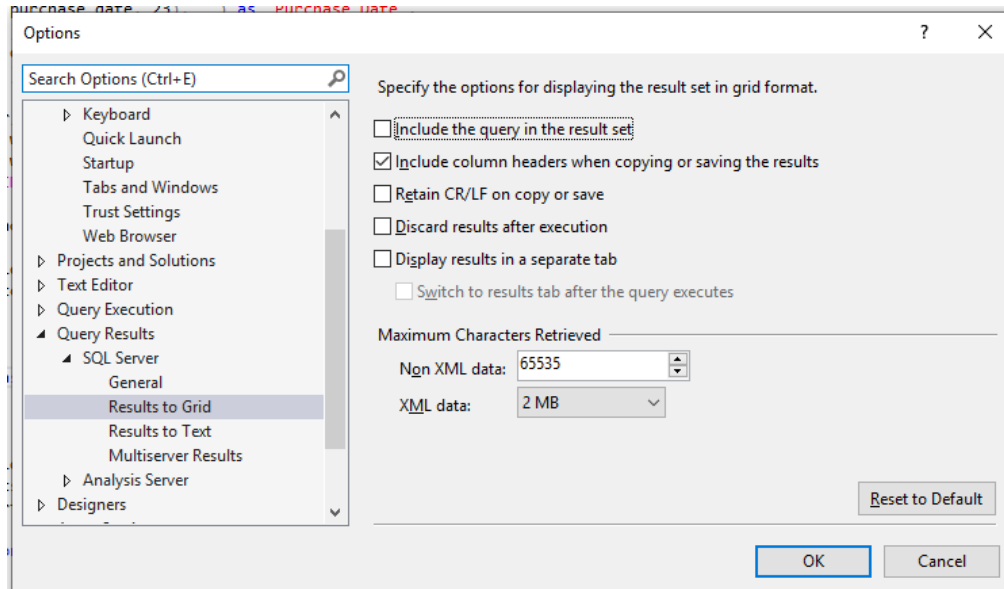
purchase_date, 23), ) as Purchase Date

Options

?

Search Options (Ctrl+E)

Keyboard
Quick Launch
Startup
Tabs and Windows
Trust Settings
Web Browser
Projects and Solutions
Text Editor
Query Execution
Query Results
SQL Server
General
Results to Grid
Results to Text
Multiserver Results
Analysis Server
Designers

Specify the options for displaying the result set in grid format.

Include the query in the result set

Include column headers when copying or saving the results

Retain CR/LF on copy or save

Discard results after execution

Display results in a separate tab

Switch to results tab after the query executes

Maximum Characters Retrieved

Non XML data: 65535

XML data: 2 MB

Reset to Default

OK

Cancel